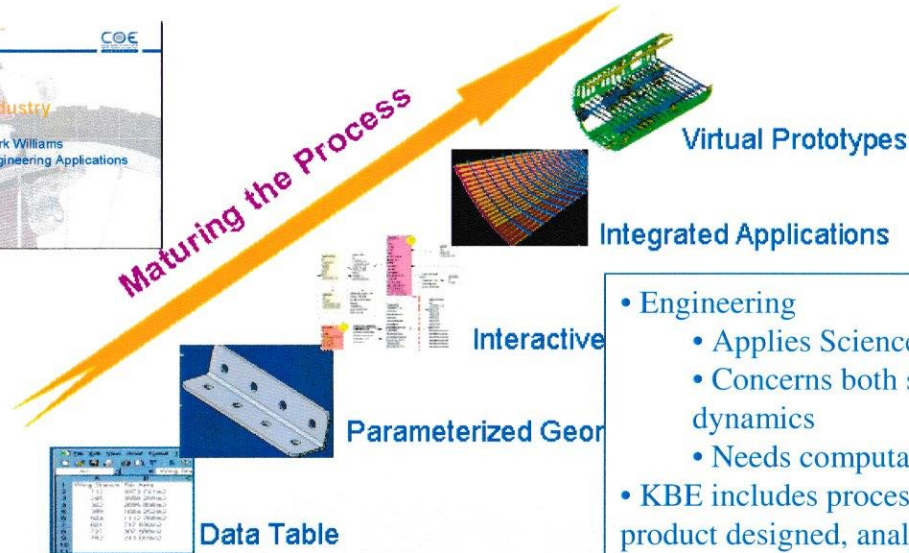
COE

dustry

rk Williams
gineering Applications

Maturing the Process

Virtual Prototypes

Integrated Applications

Interactive

Parameterized Geor

Data Table

• Engineering

• Applies Science

• Concerns both s dynamics

• Needs computa

• KBE includes proces product designed, anal